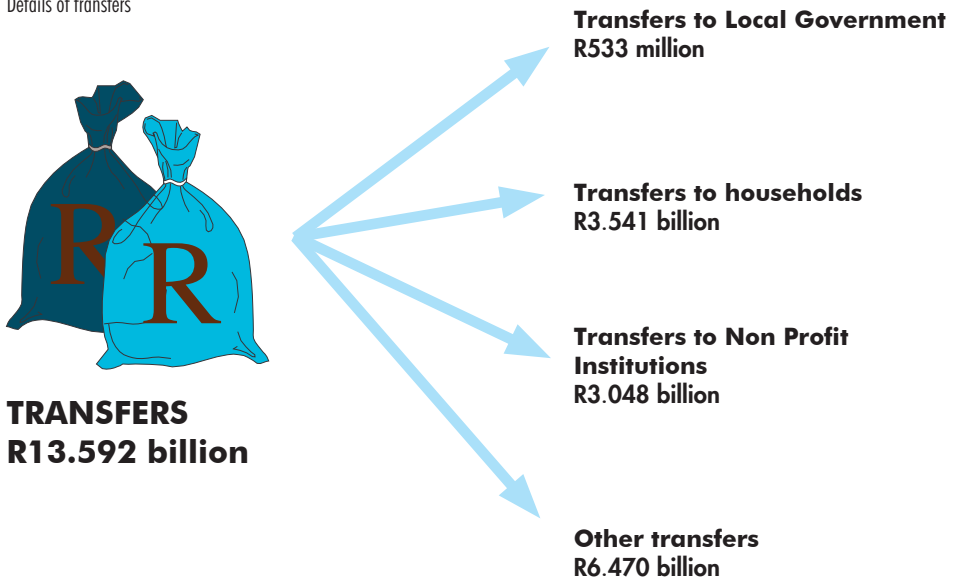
Details of transfers

R

R

TRANSFERS
R13.592 billion

Transfers to Local Government
R533 million

Transfers to households
R3.541 billion

Transfers to Non Profit Institutions
R3.048 billion

Other transfers
R6.470 billion